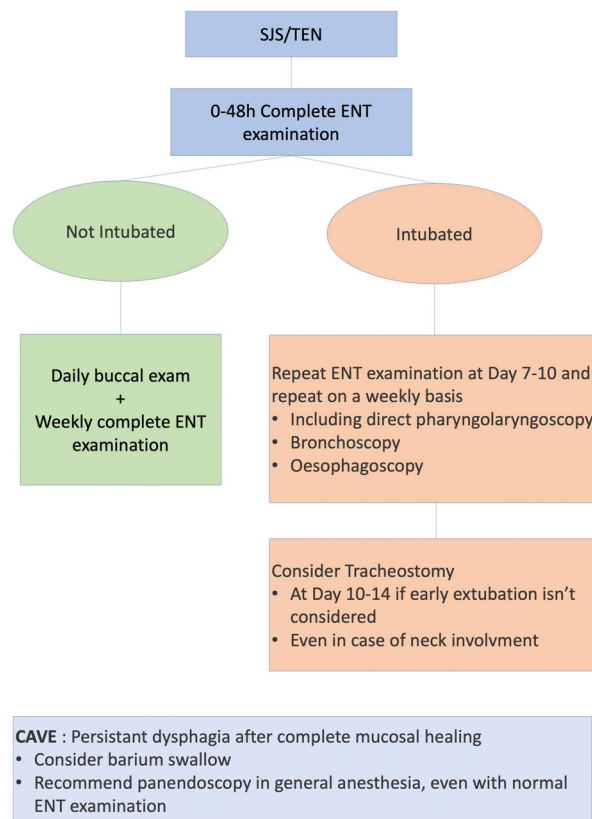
SJS/TEN

0-48h Complete ENT examination

Not Intubated

Intubated

Daily buccal exam
+
Weekly complete ENT examination

Repeat ENT examination at Day 7-10 and repeat on a weekly basis
• Including direct pharyngolaryngoscopy
• Bronchoscopy
• Oesophagoscopy

Consider Tracheostomy
• At Day 10-14 if early extubation isn't considered
• Even in case of neck involvment

CAVE : Persistant dysphagia after complete mucosal healing
• Consider barium swallow
• Recommend panendoscopy in general anesthesia, even with normal ENT examination